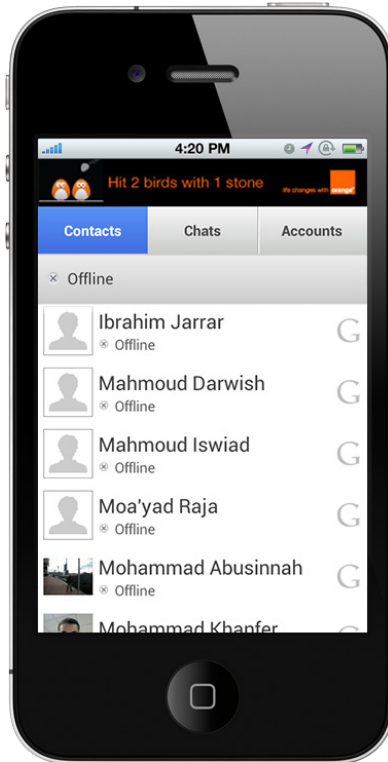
4:20 PM

Hit 2 birds with 1 stone

life changes with orange

Contacts
Chats
Accounts

Offline

Ibrahim Jarrar
Offline
G

Mahmoud Darwish
Offline
G

Mahmoud Iswiad
Offline
G

Moa'yad Raja
Offline
G

Mohammad Abusinnah
Offline
G

Mohammad Khanfer